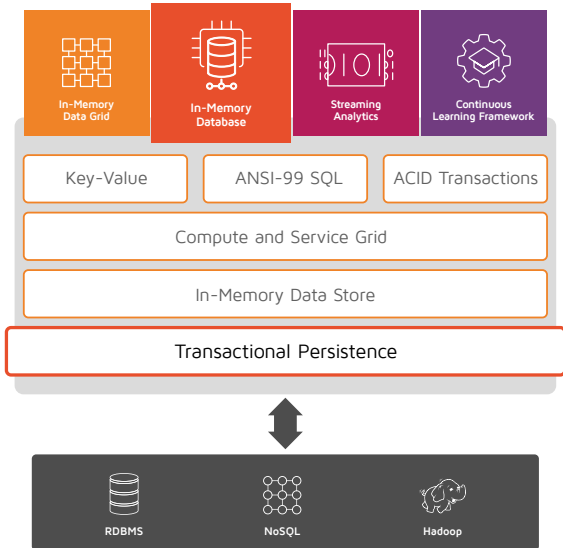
In-Memory Data Grid

In-Memory Database

Streaming Analytics

Continuous Learning Framework

Key-Value

ANSI-99 SQL

ACID Transactions

Compute and Service Grid

In-Memory Data Store

Transactional Persistence

RDBMS

NoSQL

Hadoop